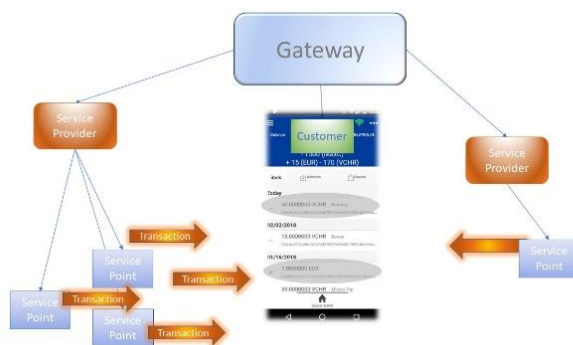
Gateway

Service Provider

Customer

+ 15 (EUR) - 170 (VCHR)

Today

02/02/2018

15.0000013 VCHR

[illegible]

7.0000001 EUR

35.0000002 VCHR

Service Provider

Transaction

Service Point

Transaction

Service Point

Transaction

Service Point

Transaction

Service Point